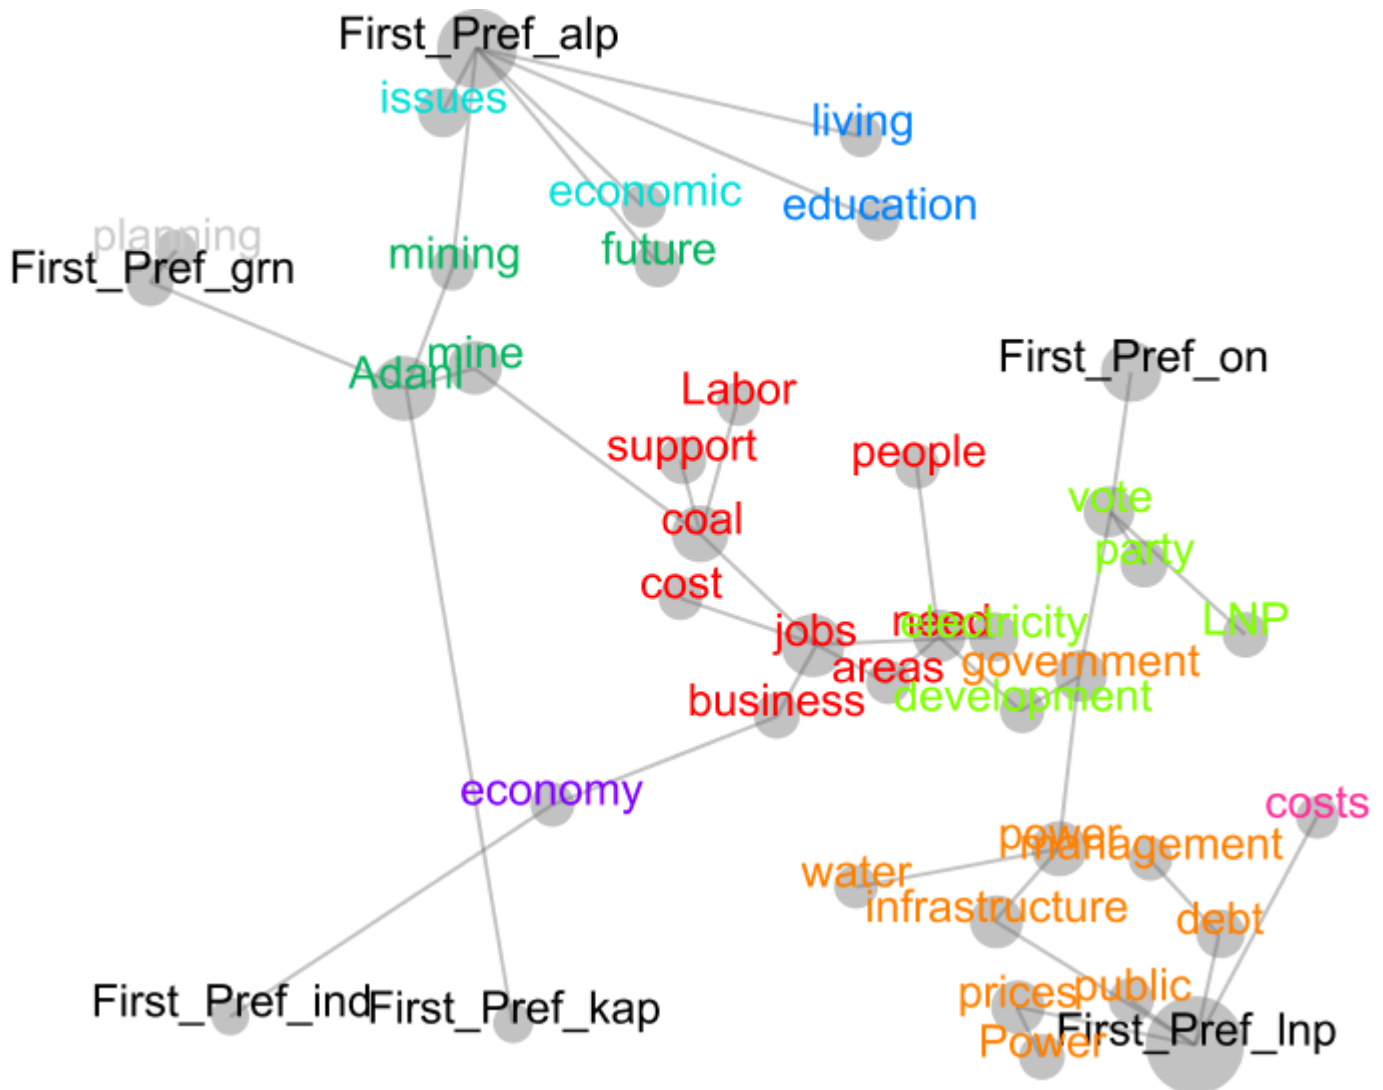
First_Pref_alp
issues
living
economic
education
planning
First_Pref_grn
mining
future
Adani
mine
First_Pref_on
Labor
support
people
coal
vote
party
cost
jobs
need
electricity
LNP
areas
government
business
development
economy
costs
power
management
water
infrastructure
debt
First_Pref_ind
First_Pref_kap
prices
public
Power
First_Pref_lnp